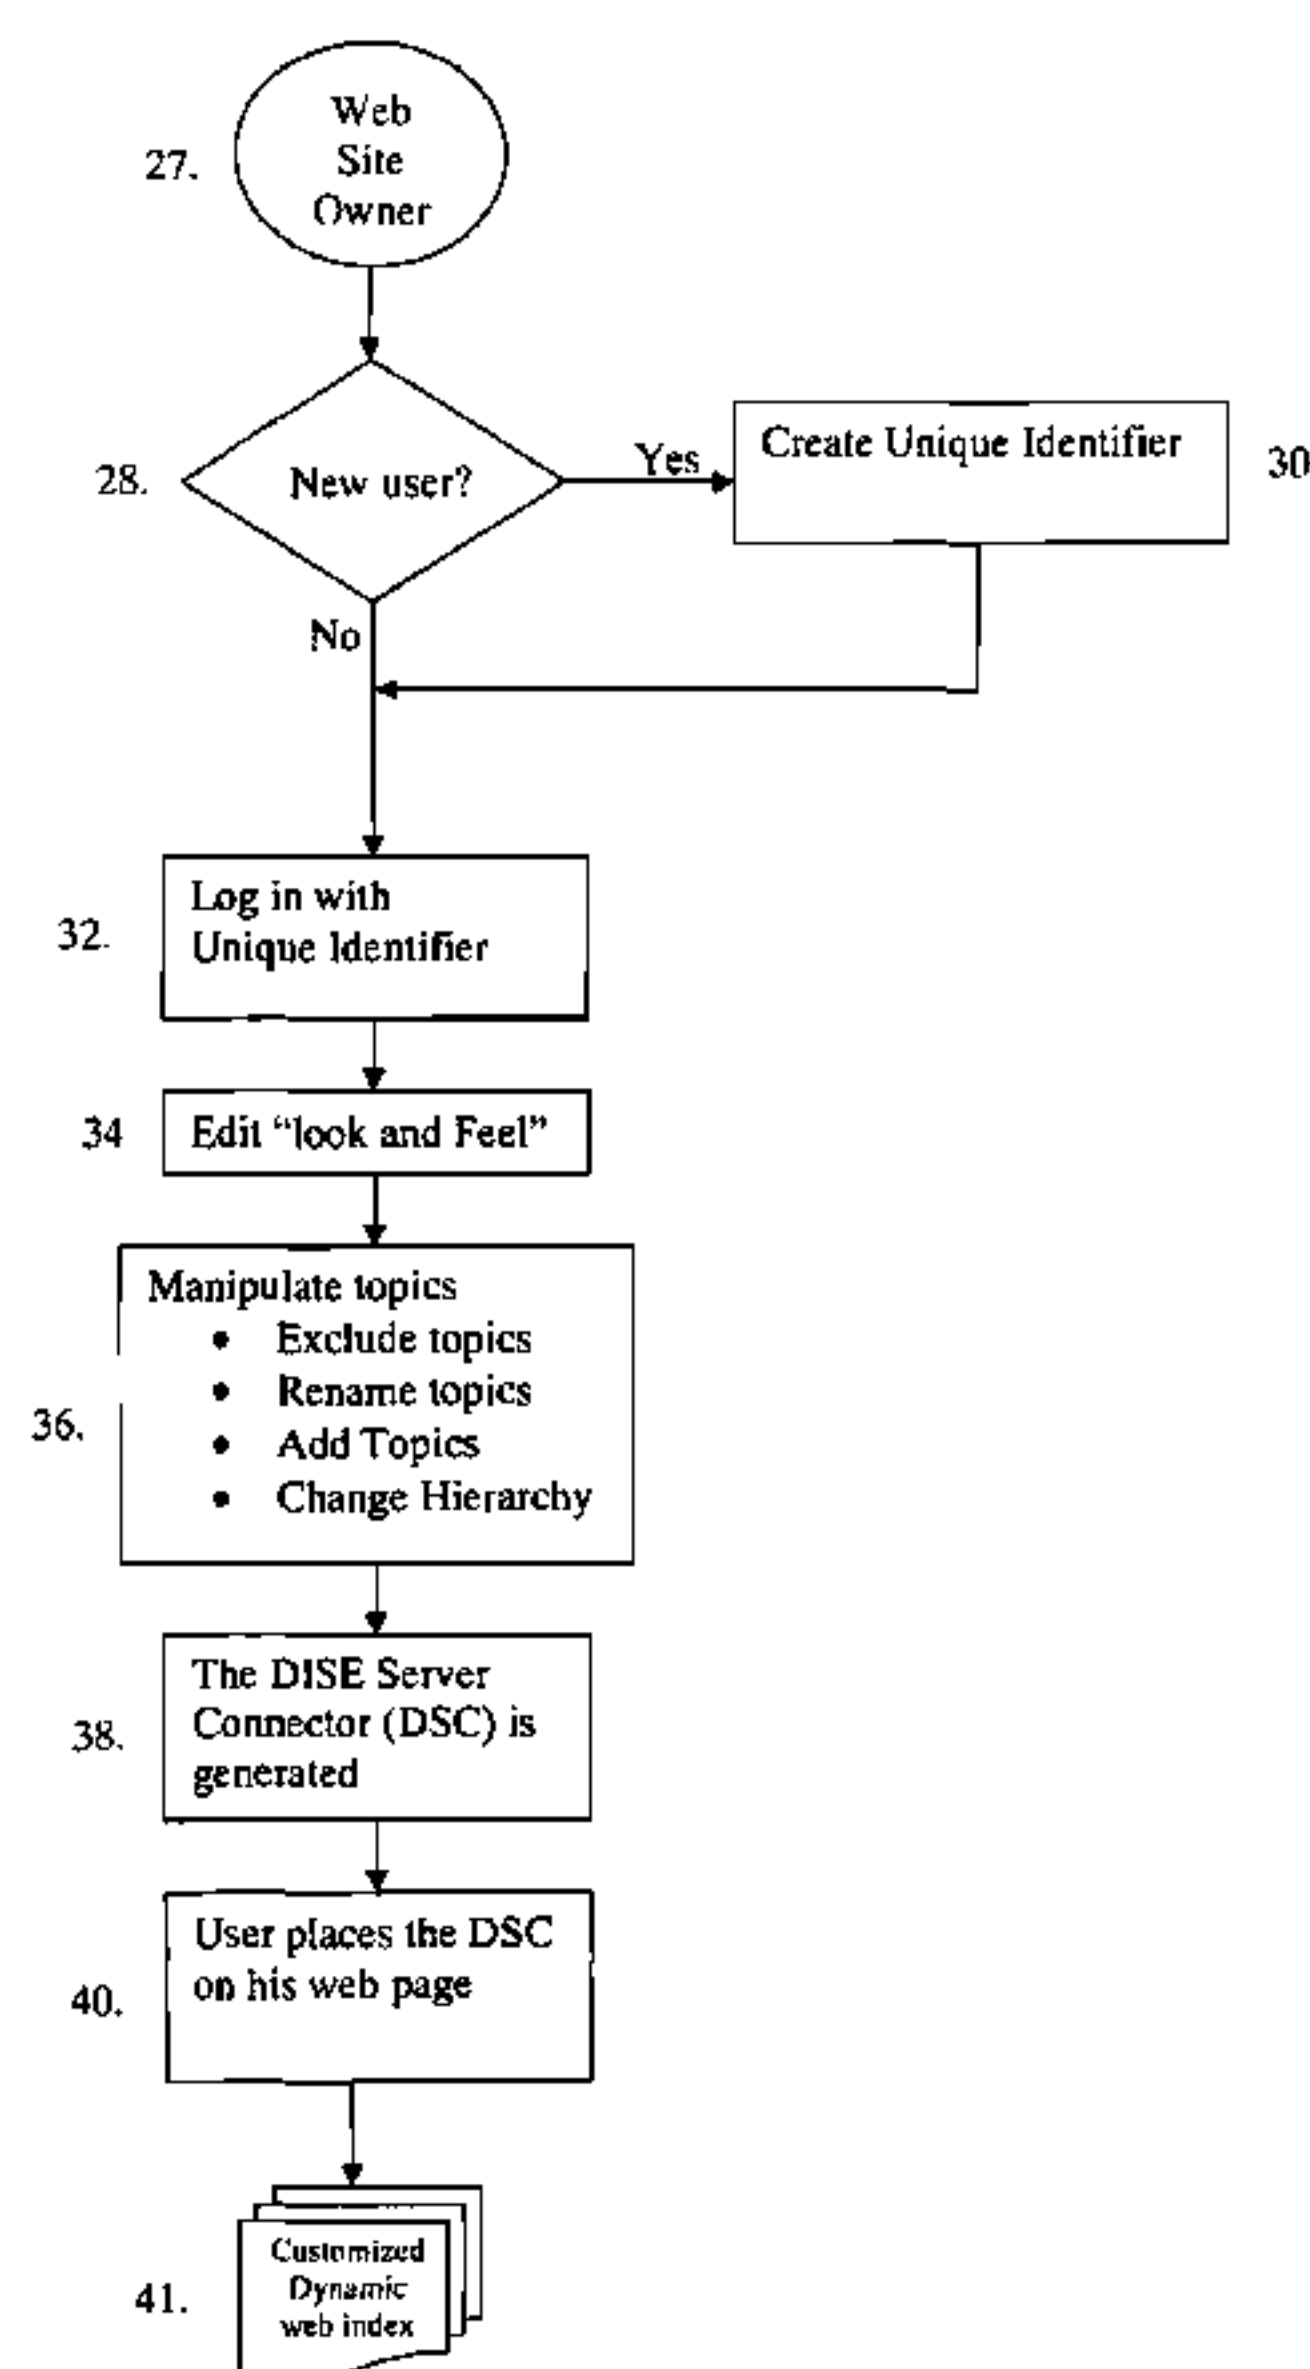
27. Web Site Owner

28. New user?

Yes

Create Unique Identifier

30

No

32. Log in with Unique Identifier

34 Edit "look and Feel"

36. Manipulate topics
- Exclude topics
- Rename topics
- Add Topics
- Change Hierarchy

38. The DISE Server Connector (DSC) is generated

40. User places the DSC on his web page

41. Customized Dynamic web index